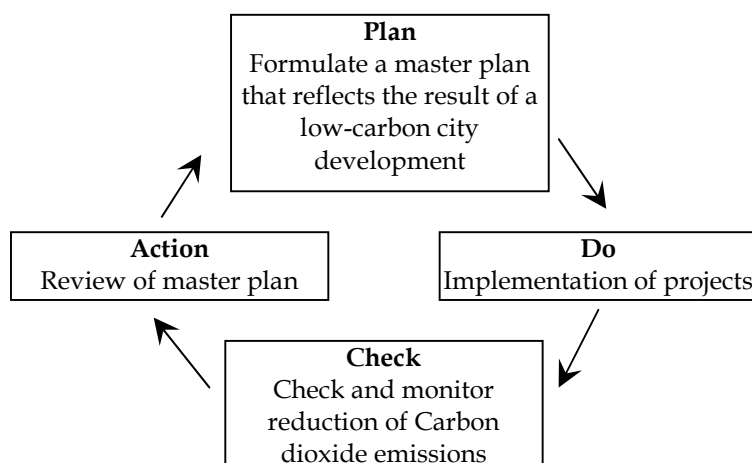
Plan
Formulate a master plan that reflects the result of a low-carbon city development

Do
Implementation of projects

Check
Check and monitor reduction of Carbon dioxide emissions

Action
Review of master plan